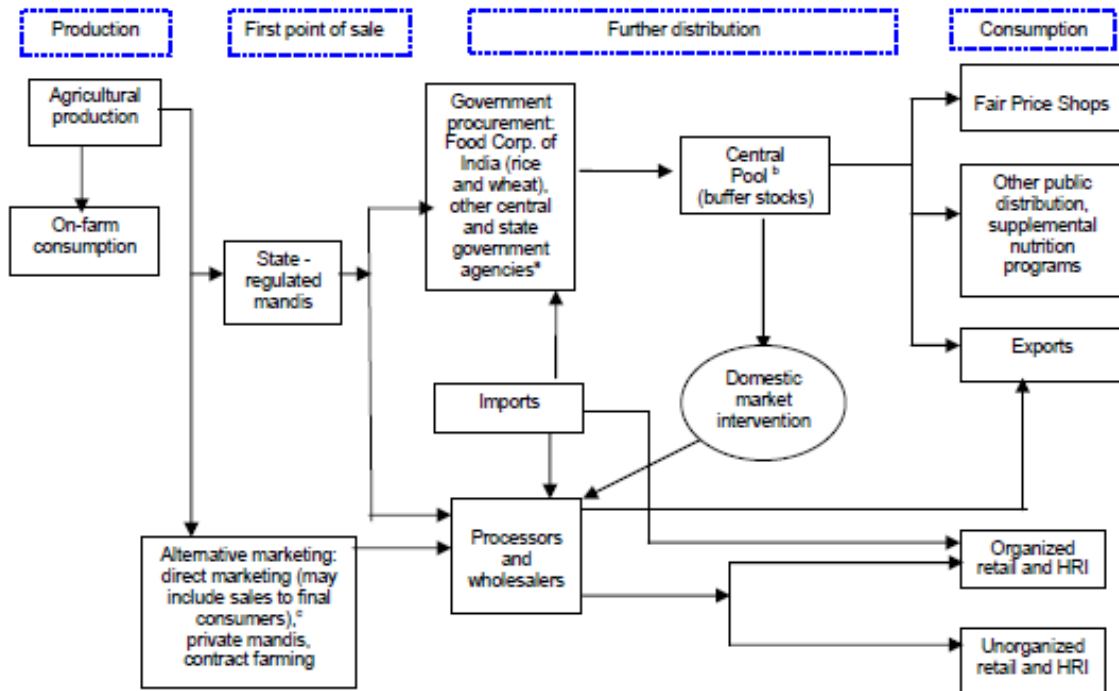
Production

First point of sale

Further distribution

Consumption

Agricultural production

On-farm consumption

State - regulated mandis

Government procurement: Food Corp. of India (rice and wheat), other central and state government agencies$^{a}$

Central Pool $^{b}$ (buffer stocks)

Fair Price Shops

Other public distribution, supplemental nutrition programs

Exports

Domestic market intervention

Imports

Processors and wholesalers

Alternative marketing: direct marketing (may include sales to final consumers),$^{c}$ private mandis, contract farming

Organized retail and HRI

Unorganized retail and HRI